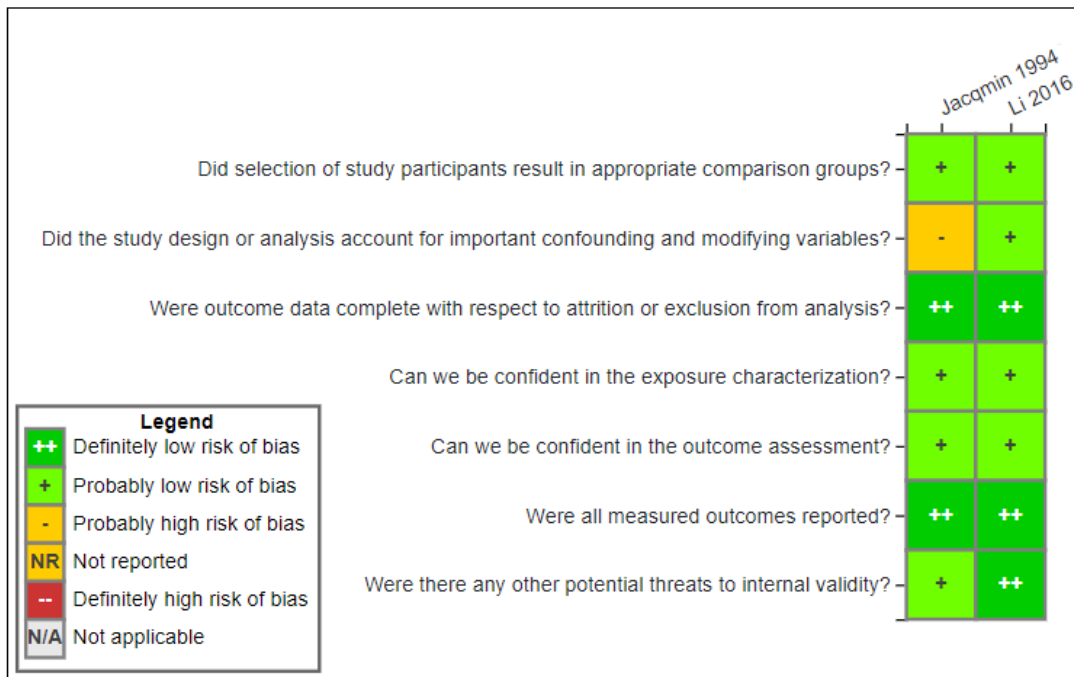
| | Jacqmin 1994 | Li 2016 |
|---|---|---|
| Did selection of study participants result in appropriate comparison groups? | + | + |
| Did the study design or analysis account for important confounding and modifying variables? | - | + |
| Were outcome data complete with respect to attrition or exclusion from analysis? | ++ | ++ |
| Can we be confident in the exposure characterization? | + | + |
| Can we be confident in the outcome assessment? | + | + |
| Were all measured outcomes reported? | ++ | ++ |
| Were there any other potential threats to internal validity? | + | ++ |

Legend
++ Definitely low risk of bias
+ Probably low risk of bias
- Probably high risk of bias
NR Not reported
-- Definitely high risk of bias
N/A Not applicable